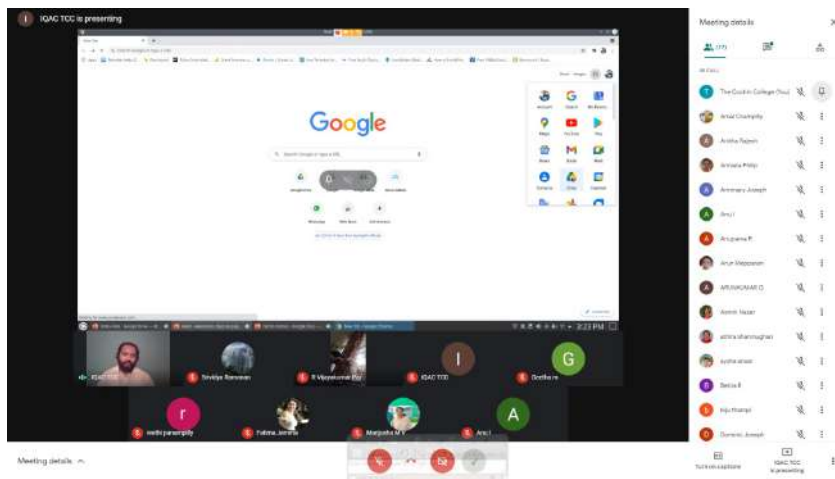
IQAC TCC is presenting

Google

Search Google or type a URL

3:23 PM

IQAC TCC

Sreelakshmi Raveendran

R Vijayakumar Pai

IQAC TCC

Geetha rs

mathi parampilly

Fathima Jasmin

Manjusha M V

Anu I

Meeting details

Meeting details

The Cochin College (You)

Amal Chakkality

Anitha Rajesh

Annatu Philip

Annmary Joseph

Anu I

Anupama P

Arun Mahadevan

ARUNKUMAR G

Asmin Nazar

athira shanmughan

Ayisha anaz

Beena B

Biju Thampi

Dominic Joseph

Turn on captions

IQAC TCC is presenting